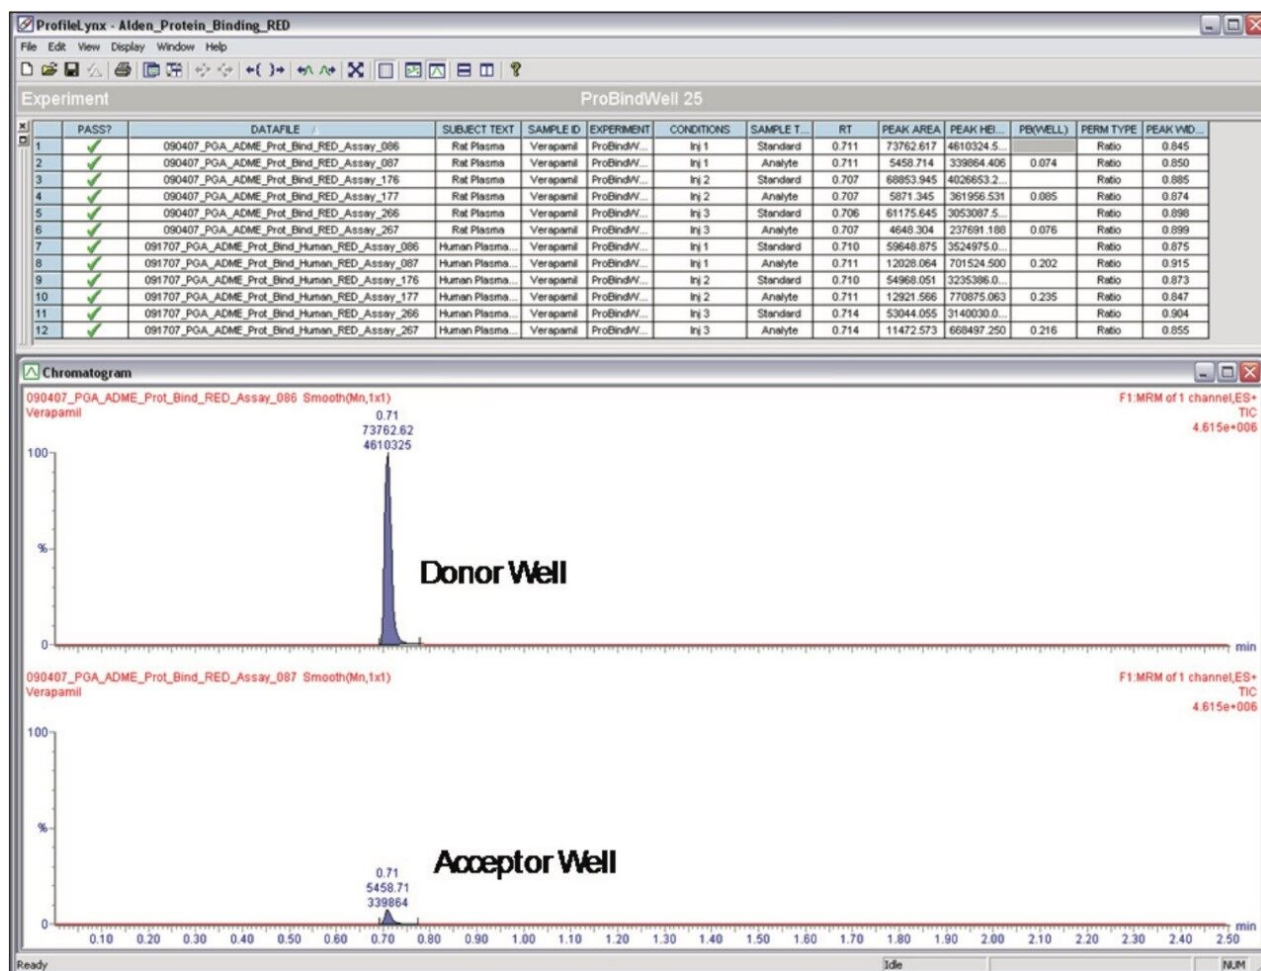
ProfileLynx - Alden_Protein_Binding_RED

File Edit View Display Window Help

Experiment ProBindWell 25

| | PASS? | DATAFILE | SUBJECT TEXT | SAMPLE ID | EXPERIMENT | CONDITIONS | SAMPLE T... | RT | PEAK AREA | PEAK HEI... | PB(WELL) | PERM TYPE | PEAK WID... |
|---|---|---|---|---|---|---|---|---|---|---|---|---|---|
| 1 | ✓ | 090407_PGA_ADME_Prot_Bind_RED_Assay_086 | Rat Plasma | Verapamil | ProBindW... | Inj 1 | Standard | 0.711 | 73762.617 | 4610324.5... | | Ratio | 0.845 |
| 2 | ✓ | 090407_PGA_ADME_Prot_Bind_RED_Assay_087 | Rat Plasma | Verapamil | ProBindW... | Inj 1 | Analyte | 0.711 | 5458.714 | 339864.406 | 0.074 | Ratio | 0.850 |
| 3 | ✓ | 090407_PGA_ADME_Prot_Bind_RED_Assay_176 | Rat Plasma | Verapamil | ProBindW... | Inj 2 | Standard | 0.707 | 68853.945 | 4026653.2... | | Ratio | 0.885 |
| 4 | ✓ | 090407_PGA_ADME_Prot_Bind_RED_Assay_177 | Rat Plasma | Verapamil | ProBindW... | Inj 2 | Analyte | 0.707 | 5871.345 | 361956.531 | 0.085 | Ratio | 0.874 |
| 5 | ✓ | 090407_PGA_ADME_Prot_Bind_RED_Assay_266 | Rat Plasma | Verapamil | ProBindW... | Inj 3 | Standard | 0.706 | 61175.645 | 3053087.5... | | Ratio | 0.898 |
| 6 | ✓ | 090407_PGA_ADME_Prot_Bind_RED_Assay_267 | Rat Plasma | Verapamil | ProBindW... | Inj 3 | Analyte | 0.707 | 4648.304 | 237691.188 | 0.076 | Ratio | 0.899 |
| 7 | ✓ | 091707_PGA_ADME_Prot_Bind_Human_RED_Assay_086 | Human Plasma... | Verapamil | ProBindW... | Inj 1 | Standard | 0.710 | 59648.875 | 3524975.0... | | Ratio | 0.875 |
| 8 | ✓ | 091707_PGA_ADME_Prot_Bind_Human_RED_Assay_087 | Human Plasma... | Verapamil | ProBindW... | Inj 1 | Analyte | 0.711 | 12028.064 | 701524.500 | 0.202 | Ratio | 0.915 |
| 9 | ✓ | 091707_PGA_ADME_Prot_Bind_Human_RED_Assay_176 | Human Plasma... | Verapamil | ProBindW... | Inj 2 | Standard | 0.710 | 54968.051 | 3235386.0... | | Ratio | 0.873 |
| 10 | ✓ | 091707_PGA_ADME_Prot_Bind_Human_RED_Assay_177 | Human Plasma... | Verapamil | ProBindW... | Inj 2 | Analyte | 0.711 | 12921.566 | 770875.063 | 0.235 | Ratio | 0.847 |
| 11 | ✓ | 091707_PGA_ADME_Prot_Bind_Human_RED_Assay_266 | Human Plasma... | Verapamil | ProBindW... | Inj 3 | Standard | 0.714 | 53044.055 | 3140030.0... | | Ratio | 0.904 |
| 12 | ✓ | 091707_PGA_ADME_Prot_Bind_Human_RED_Assay_267 | Human Plasma... | Verapamil | ProBindW... | Inj 3 | Analyte | 0.714 | 11472.573 | 668497.250 | 0.216 | Ratio | 0.855 |

Chromatogram

090407_PGA_ADME_Prot_Bind_RED_Assay_086 Smooth(Mn,1x1)
Verapamil
F1:MRM of 1 channel,ES+
TIC
4.615e+006
0.71
73762.62
4610325
100
%
0
Donor Well
min

090407_PGA_ADME_Prot_Bind_RED_Assay_087 Smooth(Mn,1x1)
Verapamil
F1:MRM of 1 channel,ES+
TIC
4.615e+006
100
%
0
0.71
5458.71
339864
Acceptor Well
min
0.10 0.20 0.30 0.40 0.50 0.60 0.70 0.80 0.90 1.00 1.10 1.20 1.30 1.40 1.50 1.60 1.70 1.80 1.90 2.00 2.10 2.20 2.30 2.40 2.50

Ready Idle NUM